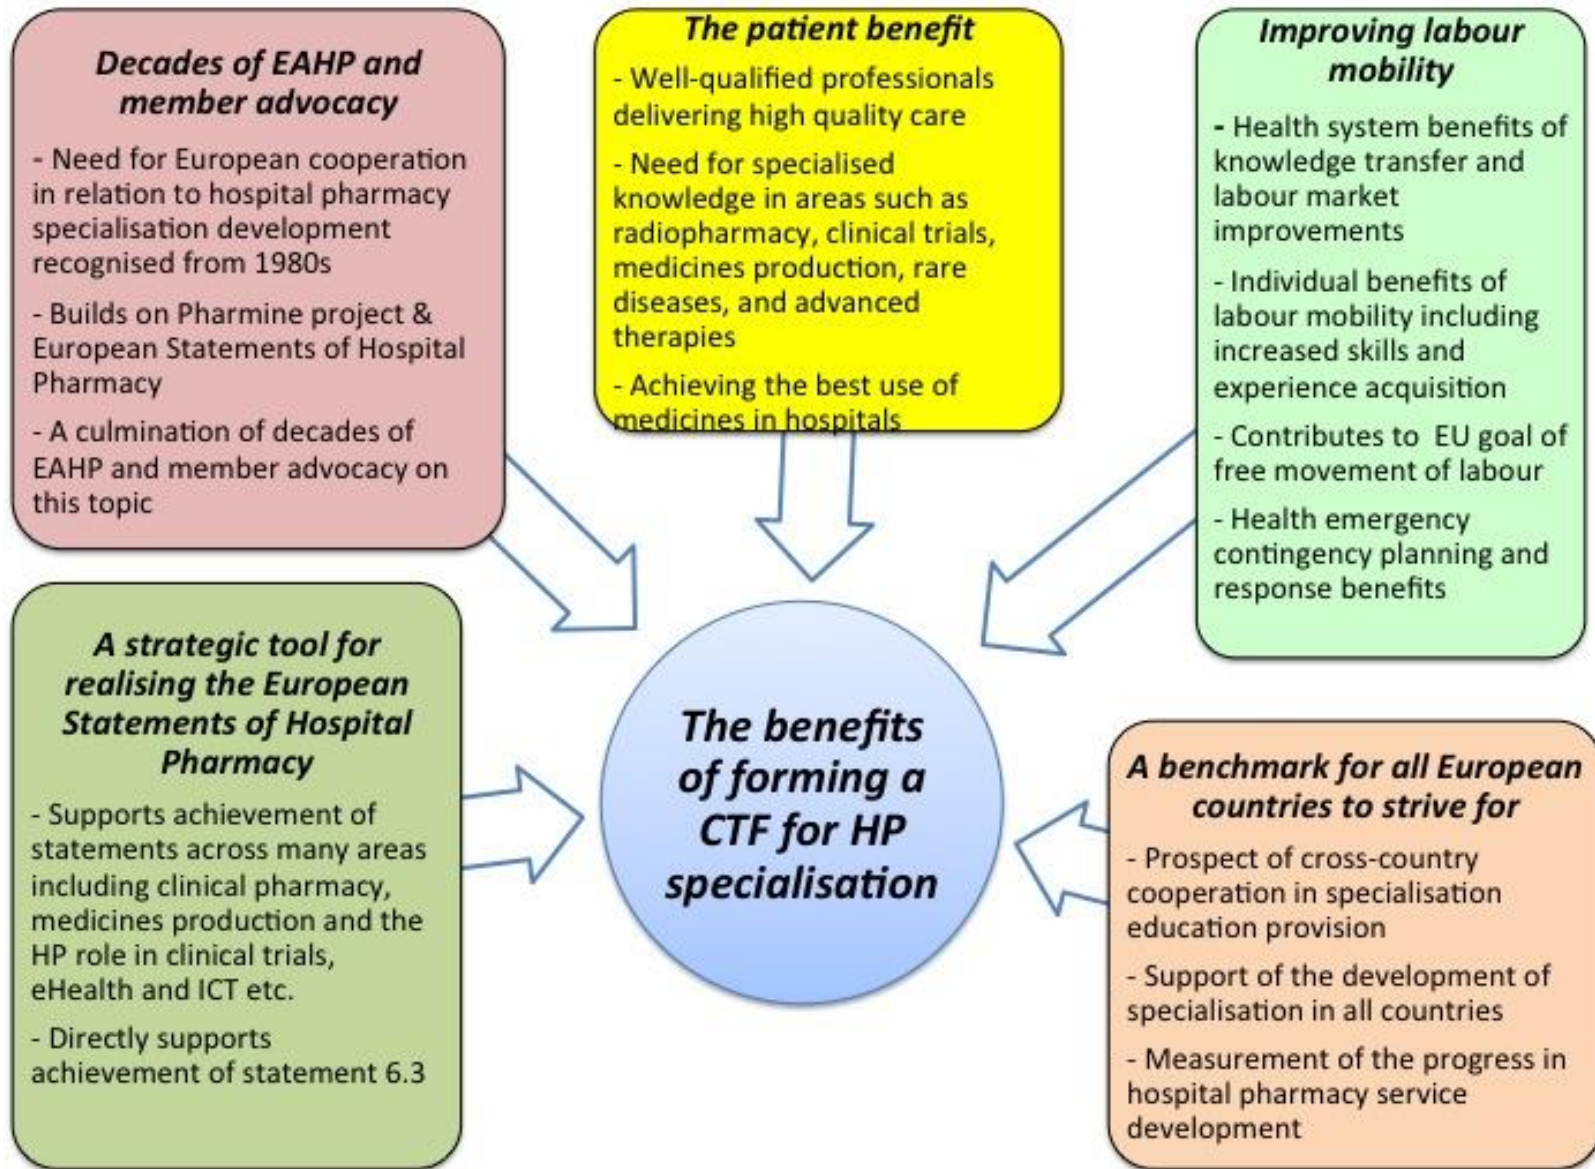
Decades of EAHP and member advocacy

- Need for European cooperation in relation to hospital pharmacy specialisation development recognised from 1980s

- Builds on Pharmine project & European Statements of Hospital Pharmacy

- A culmination of decades of EAHP and member advocacy on this topic

The patient benefit

- Well-qualified professionals delivering high quality care

- Need for specialised knowledge in areas such as radiopharmacy, clinical trials, medicines production, rare diseases, and advanced therapies

- Achieving the best use of medicines in hospitals

Improving labour mobility

- Health system benefits of knowledge transfer and labour market improvements

- Individual benefits of labour mobility including increased skills and experience acquisition

- Contributes to EU goal of free movement of labour

- Health emergency contingency planning and response benefits

A strategic tool for realising the European Statements of Hospital Pharmacy

- Supports achievement of statements across many areas including clinical pharmacy, medicines production and the HP role in clinical trials, eHealth and ICT etc.

- Directly supports achievement of statement 6.3

The benefits of forming a CTF for HP specialisation

A benchmark for all European countries to strive for

- Prospect of cross-country cooperation in specialisation education provision

- Support of the development of specialisation in all countries

- Measurement of the progress in hospital pharmacy service development